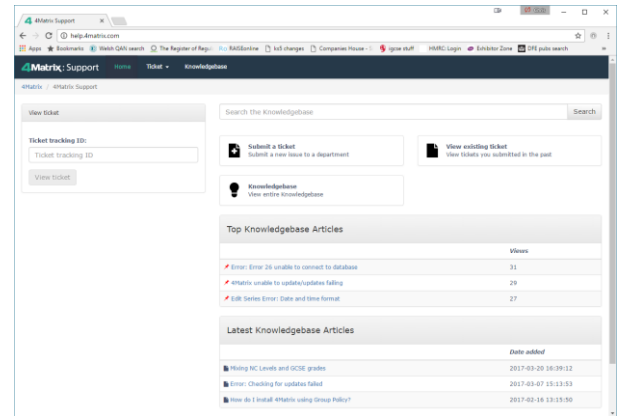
4Matrix Support ×

help.4matrix.com

Apps Bookmarks Welsh QAN search The Register of Regu RAISEonline ks5 changes Companies House igcse stuff HMRC Login Exhibitor Zone DfE pubs search

4Matrix Support Home Ticket Knowledgebase

4Matrix / 4Matrix Support

View ticket

Ticket tracking ID:

Ticket tracking ID

View ticket

Search the Knowledgebase

Search

Submit a ticket
Submit a new issue to a department

View existing ticket
View tickets you submitted in the past

Knowledgebase
View entire Knowledgebase

Top Knowledgebase Articles

| | Views |
|---|---|
| Error: Error 26 unable to connect to database | 31 |
| 4Matrix unable to update/updates failing | 29 |
| Edit Series Error: Date and time format | 27 |

Latest Knowledgebase Articles

| | Date added |
|---|---|
| Mixing NC Levels and GCSE grades | 2017-03-20 16:39:12 |
| Error: Checking for updates failed | 2017-03-07 15:13:53 |
| How do I install 4Matrix using Group Policy? | 2017-02-16 13:15:50 |